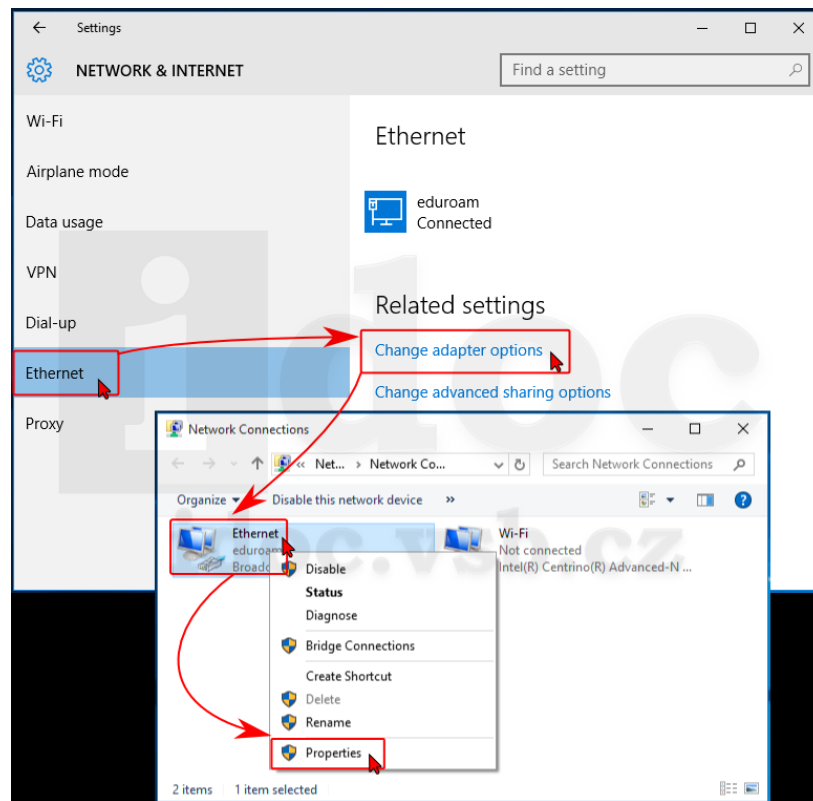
Settings

NETWORK & INTERNET

Find a setting

Wi-Fi

Airplane mode

Data usage

VPN

Dial-up

Ethernet

Proxy

Ethernet

eduroam
Connected

Related settings

Change adapter options

Change advanced sharing options

Network Connections

« Net... › Network Co...

Search Network Connections

Organize ▾ Disable this network device »

Ethernet
eduroa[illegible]
Broadc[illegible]

Wi-Fi
Not connected
Intel(R) Centrino(R) Advanced-N ...

Disable
Status
Diagnose
Bridge Connections
Create Shortcut
Delete
Rename
Properties

2 items 1 item selected

idoc.vsb.cz